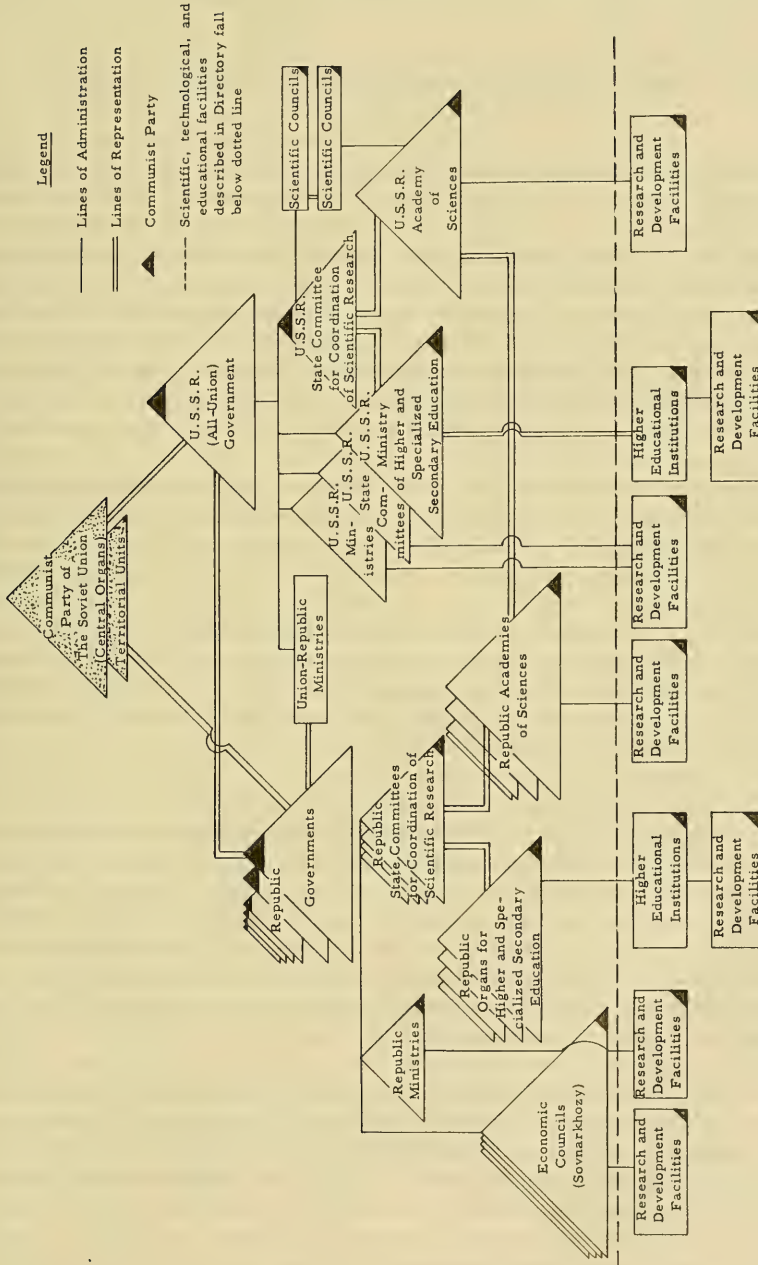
Legend

Lines of Administration

Lines of Representation

Communist Party

Scientific, technological, and educational facilities described in Directory fall below dotted line

Communist Party of The Soviet Union (Central Organs) (Territorial Units)

U.S.S.R. (All-Union) Government

Union-Republic Ministries

Republic Governments

U.S.S.R. Ministries

U.S.S.R. State Committees

U.S.S.R. Ministry of Higher and Specialized Secondary Education

U.S.S.R. State Committee for Coordination of Scientific Research

U.S.S.R. Academy of Sciences

Scientific Councils

Scientific Councils

Republic State Committees for Coordination of Scientific Research

Republic Academies of Sciences

Republic Ministries

Republic Organs for Higher and Specialized Secondary Education

Economic Councils (Sovnarkhozy)

Research and Development Facilities

Research and Development Facilities

Higher Educational Institutions

Research and Development Facilities

Research and Development Facilities

Research and Development Facilities

Higher Educational Institutions

Research and Development Facilities

Research and Development Facilities